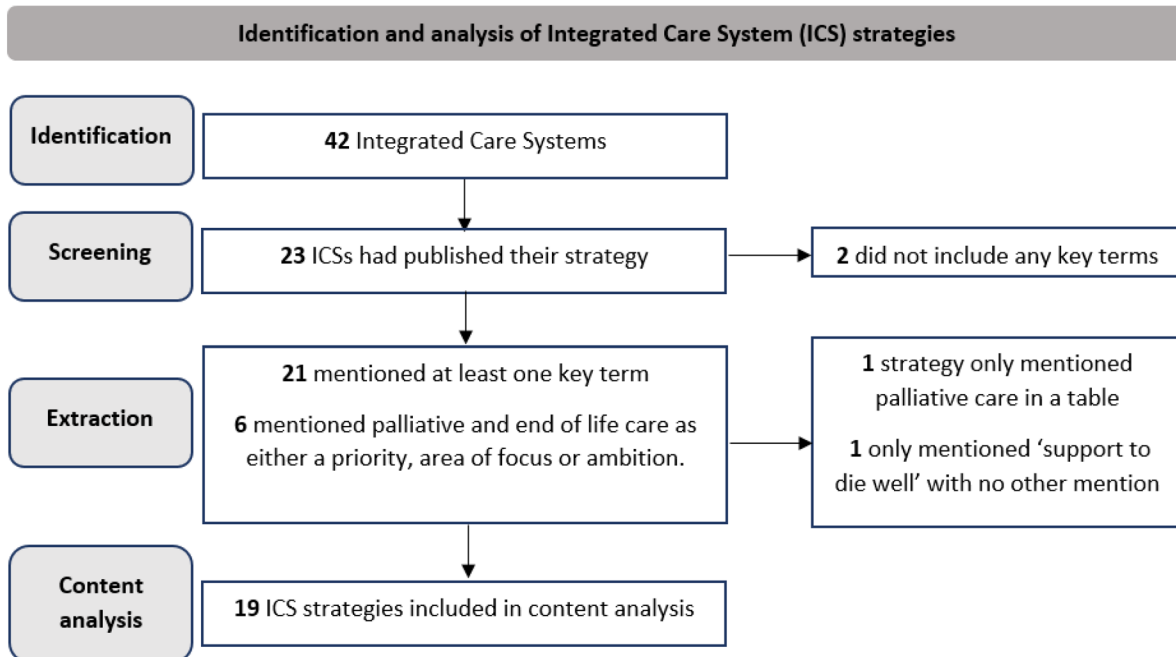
Identification and analysis of Integrated Care System (ICS) strategies

Identification

42 Integrated Care Systems

Screening

23 ICSs had published their strategy

2 did not include any key terms

Extraction

21 mentioned at least one key term

6 mentioned palliative and end of life care as either a priority, area of focus or ambition.

1 strategy only mentioned palliative care in a table

1 only mentioned 'support to die well' with no other mention

Content analysis

19 ICS strategies included in content analysis